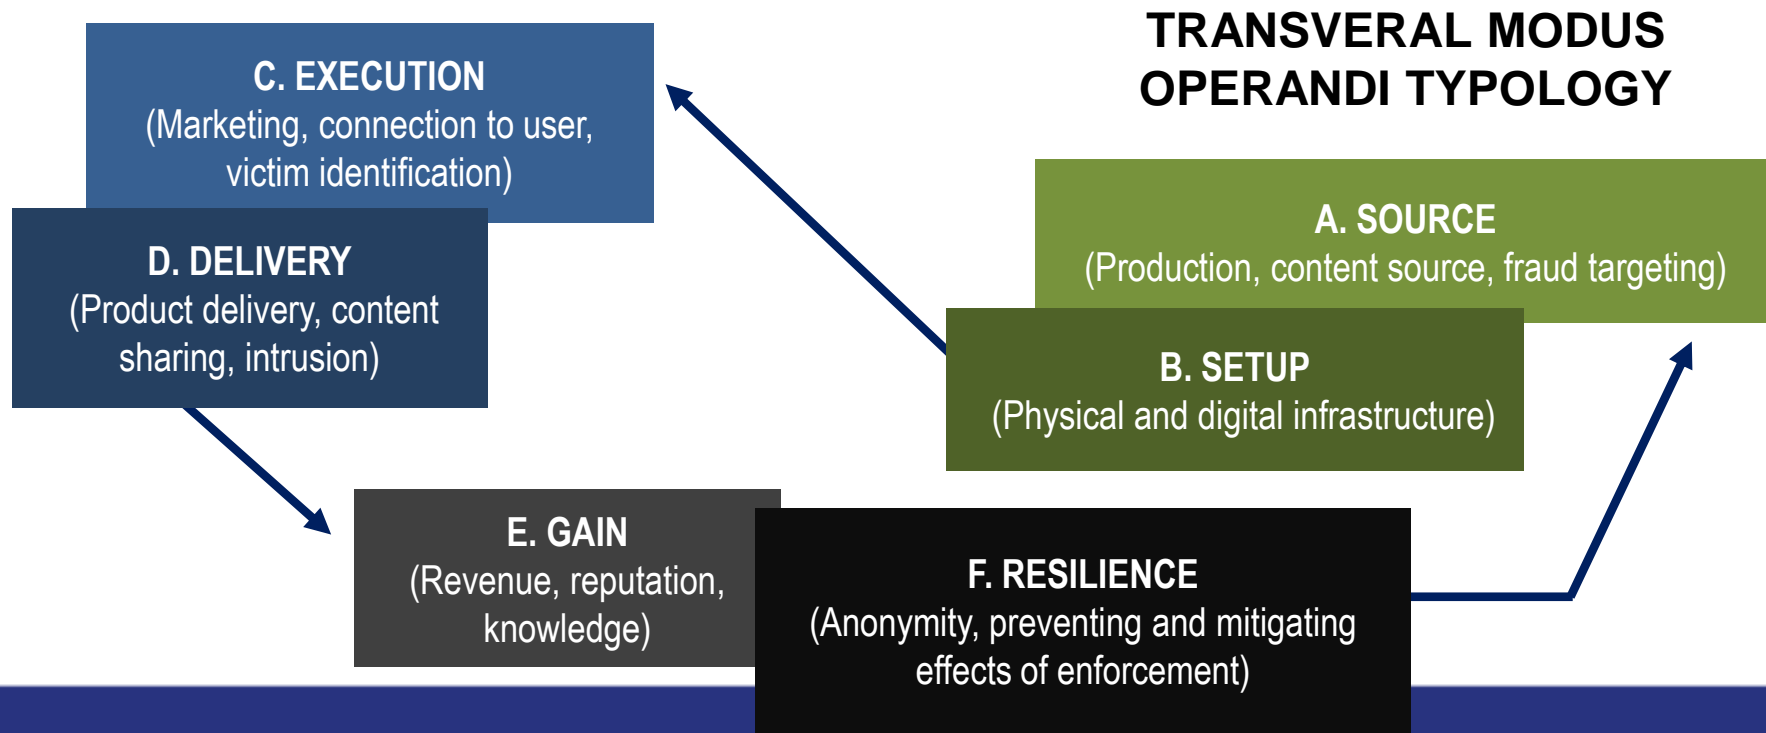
TRANSVERAL MODUS OPERANDI TYPOLOGY

C. EXECUTION
(Marketing, connection to user, victim identification)

D. DELIVERY
(Product delivery, content sharing, intrusion)

A. SOURCE
(Production, content source, fraud targeting)

B. SETUP
(Physical and digital infrastructure)

E. GAIN
(Revenue, reputation, knowledge)

F. RESILIENCE
(Anonymity, preventing and mitigating effects of enforcement)